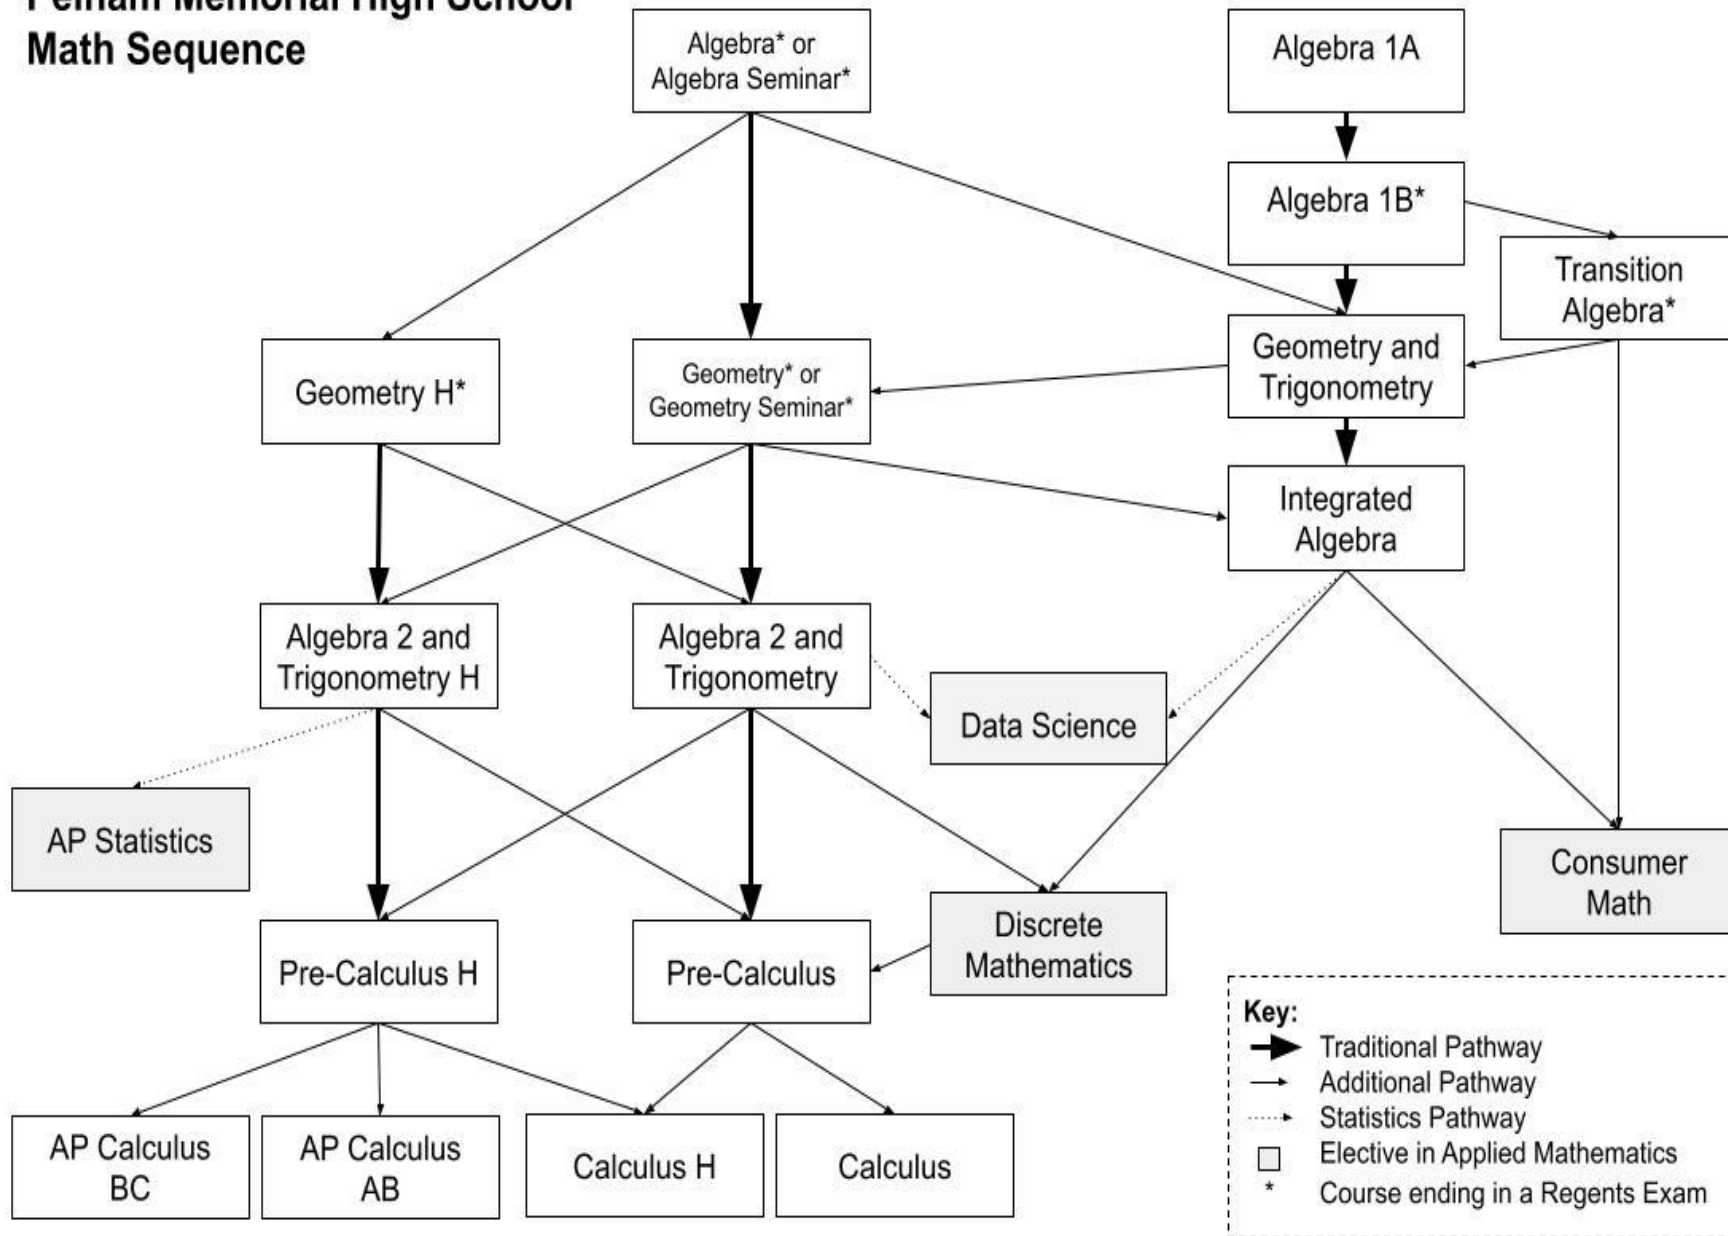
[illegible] Memorial High School
Math Sequence

Algebra* or
Algebra Seminar*

Algebra 1A

Algebra 1B*

Transition
Algebra*

Geometry H*

Geometry* or
Geometry Seminar*

Geometry and
Trigonometry

Integrated
Algebra

Algebra 2 and
Trigonometry H

Algebra 2 and
Trigonometry

Data Science

AP Statistics

Consumer
Math

Discrete
Mathematics

Pre-Calculus H

Pre-Calculus

AP Calculus
BC

AP Calculus
AB

Calculus H

Calculus

Key:
Traditional Pathway
Additional Pathway
Statistics Pathway
Elective in Applied Mathematics
* Course ending in a Regents Exam